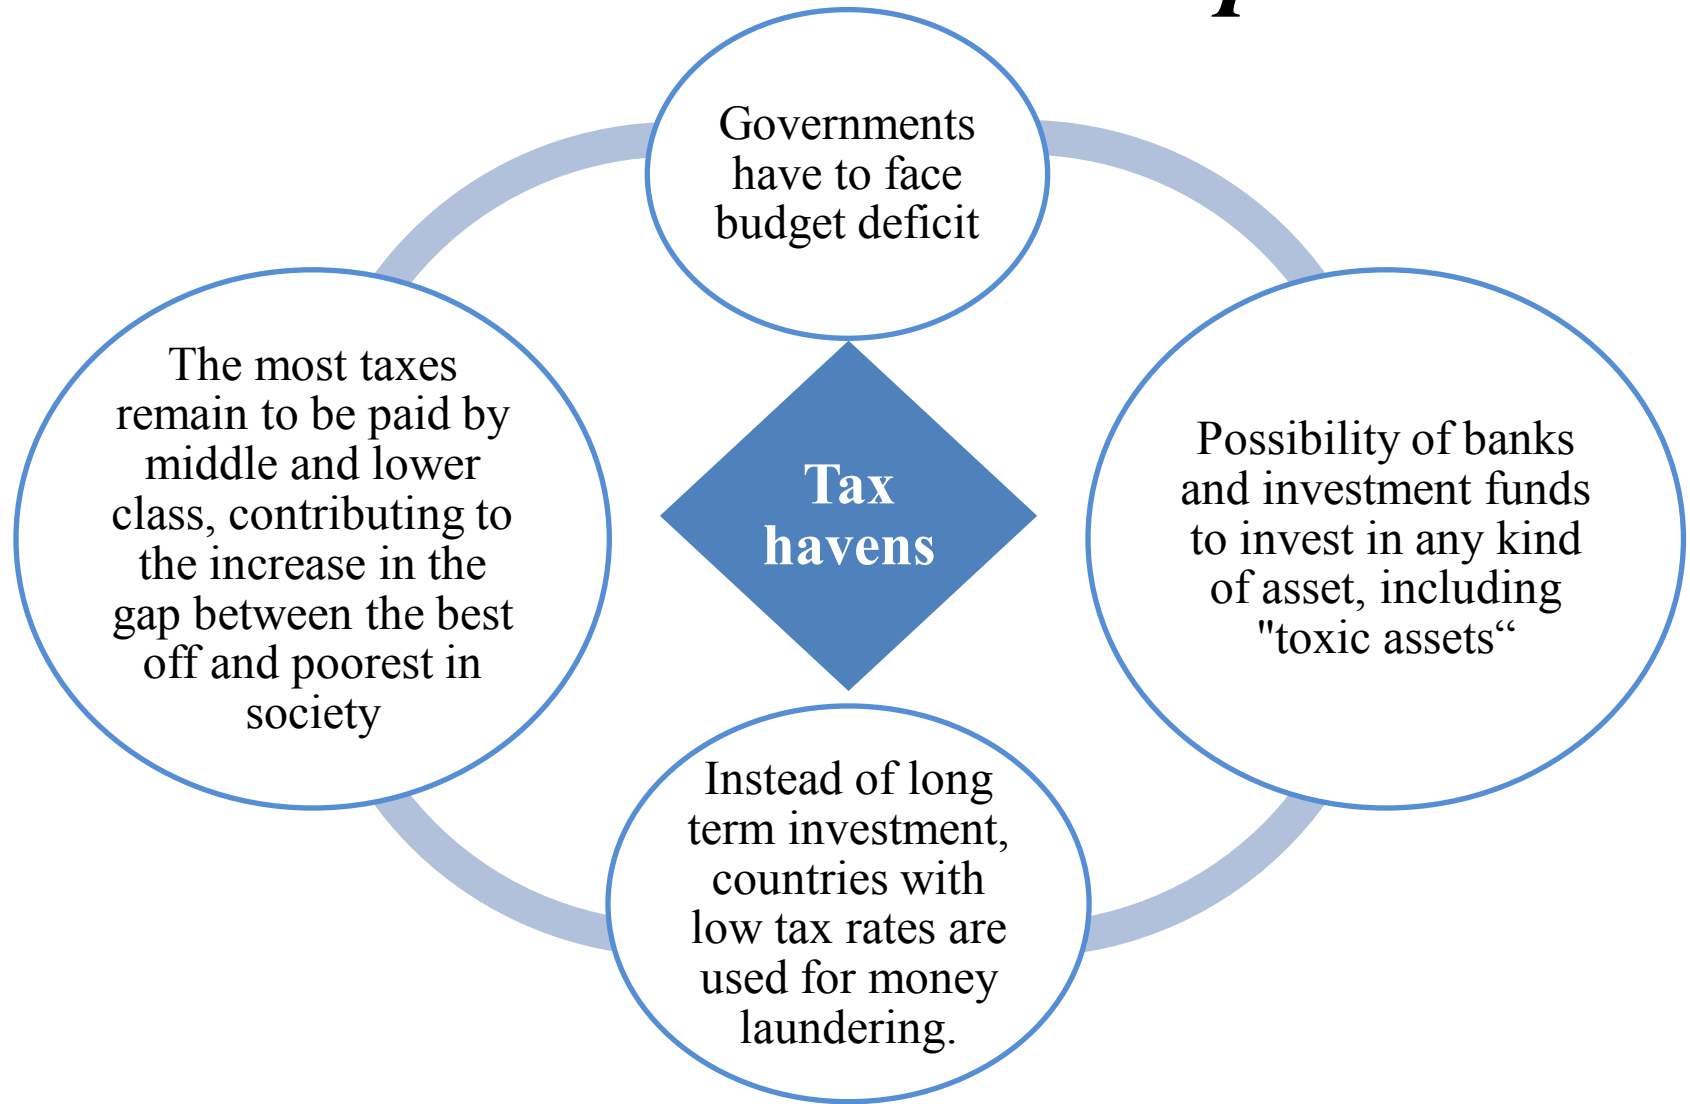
Governments have to face budget deficit

The most taxes remain to be paid by middle and lower class, contributing to the increase in the gap between the best off and poorest in society

Tax havens

Possibility of banks and investment funds to invest in any kind of asset, including "toxic assets“

Instead of long term investment, countries with low tax rates are used for money laundering.